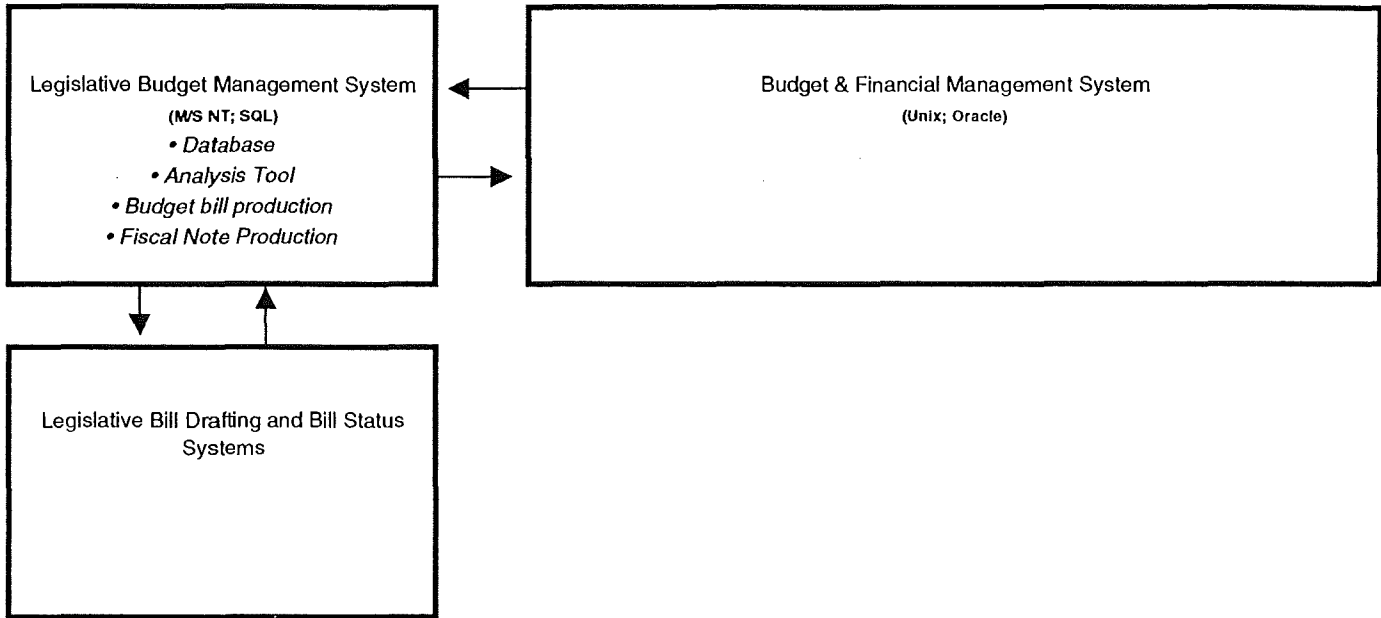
Legislative Budget Management System
(M/S NT; SQL)
• Database
• Analysis Tool
• Budget bill production
• Fiscal Note Production

Budget & Financial Management System
(Unix; Oracle)

Legislative Bill Drafting and Bill Status Systems